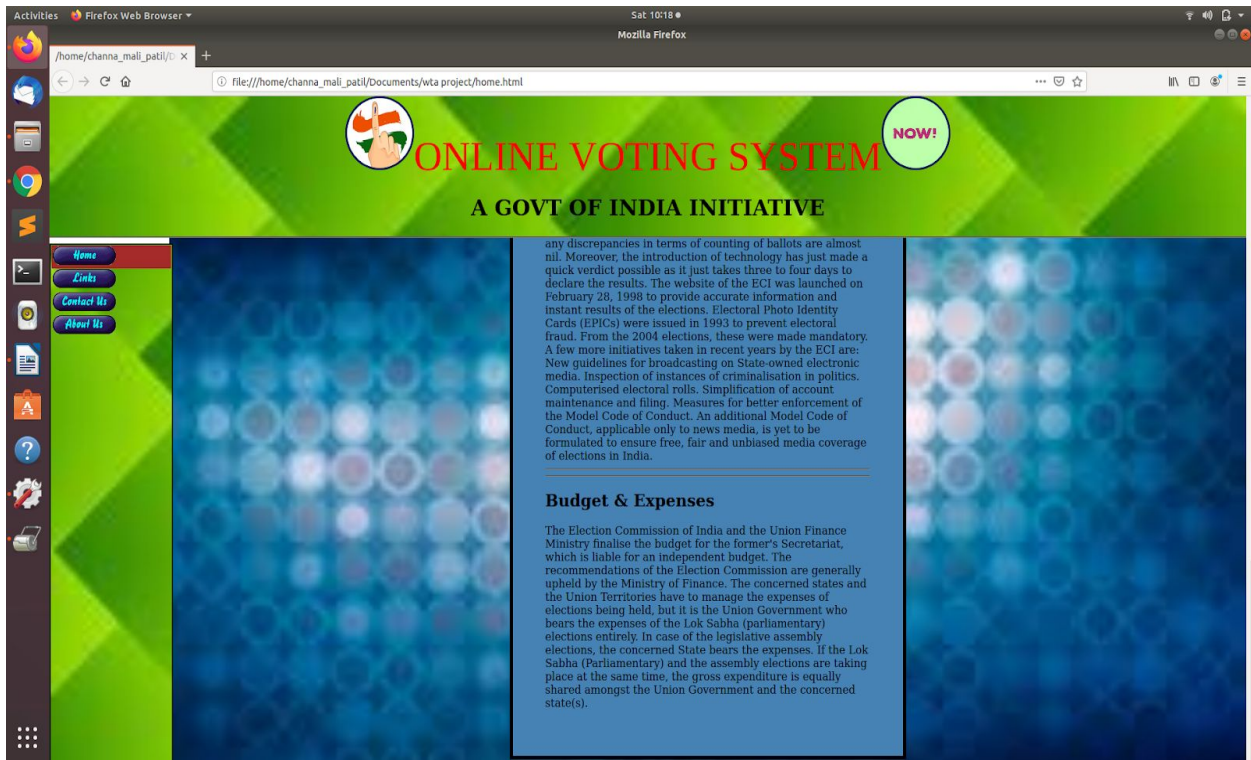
Activities Firefox Web Browser ▾

Sat 10:18 ●

Mozilla Firefox

/home/channa_mali_patil/D ×

file:///home/channa_mali_patil/Documents/wta project/home.html

ONLINE VOTING SYSTEM

NOW!

A GOVT OF INDIA INITIATIVE

Home
Links
Contact Us
About Us

any discrepancies in terms of counting of ballots are almost nil. Moreover, the introduction of technology has just made a quick verdict possible as it just takes three to four days to declare the results. The website of the ECI was launched on February 28, 1998 to provide accurate information and instant results of the elections. Electoral Photo Identity Cards (EPICs) were issued in 1993 to prevent electoral fraud. From the 2004 elections, these were made mandatory. A few more initiatives taken in recent years by the ECI are: New guidelines for broadcasting on State-owned electronic media. Inspection of instances of criminalisation in politics. Computerised electoral rolls. Simplification of account maintenance and filing. Measures for better enforcement of the Model Code of Conduct. An additional Model Code of Conduct, applicable only to news media, is yet to be formulated to ensure free, fair and unbiased media coverage of elections in India.

Budget & Expenses

The Election Commission of India and the Union Finance Ministry finalise the budget for the former's Secretariat, which is liable for an independent budget. The recommendations of the Election Commission are generally upheld by the Ministry of Finance. The concerned states and the Union Territories have to manage the expenses of elections being held, but it is the Union Government who bears the expenses of the Lok Sabha (parliamentary) elections entirely. In case of the legislative assembly elections, the concerned State bears the expenses. If the Lok Sabha (Parliamentary) and the assembly elections are taking place at the same time, the gross expenditure is equally shared amongst the Union Government and the concerned state(s).